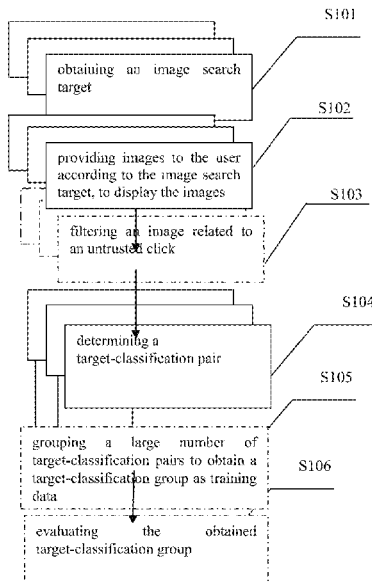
S101

obtaining an image search target

S102

providing images to the user according to the image search target, to display the images

S103

filtering an image related to an untrusted click

S104

determining a target-classification pair

S105

grouping a large number of target-classification pairs to obtain a target-classification group as training data

S106

evaluating the obtained target-classification group